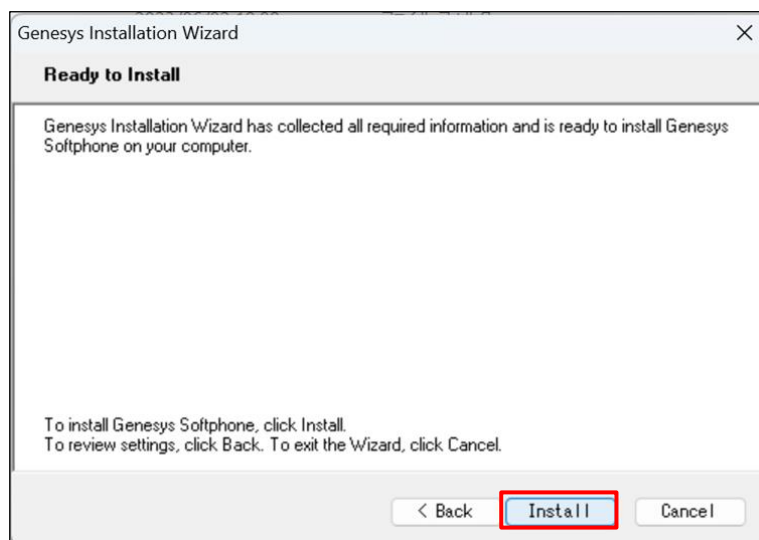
Genesys Installation Wizard

×

Ready to Install

Genesys Installation Wizard has collected all required information and is ready to install Genesys Softphone on your computer.

To install Genesys Softphone, click Install.
To review settings, click Back. To exit the Wizard, click Cancel.

< Back

Install

Cancel